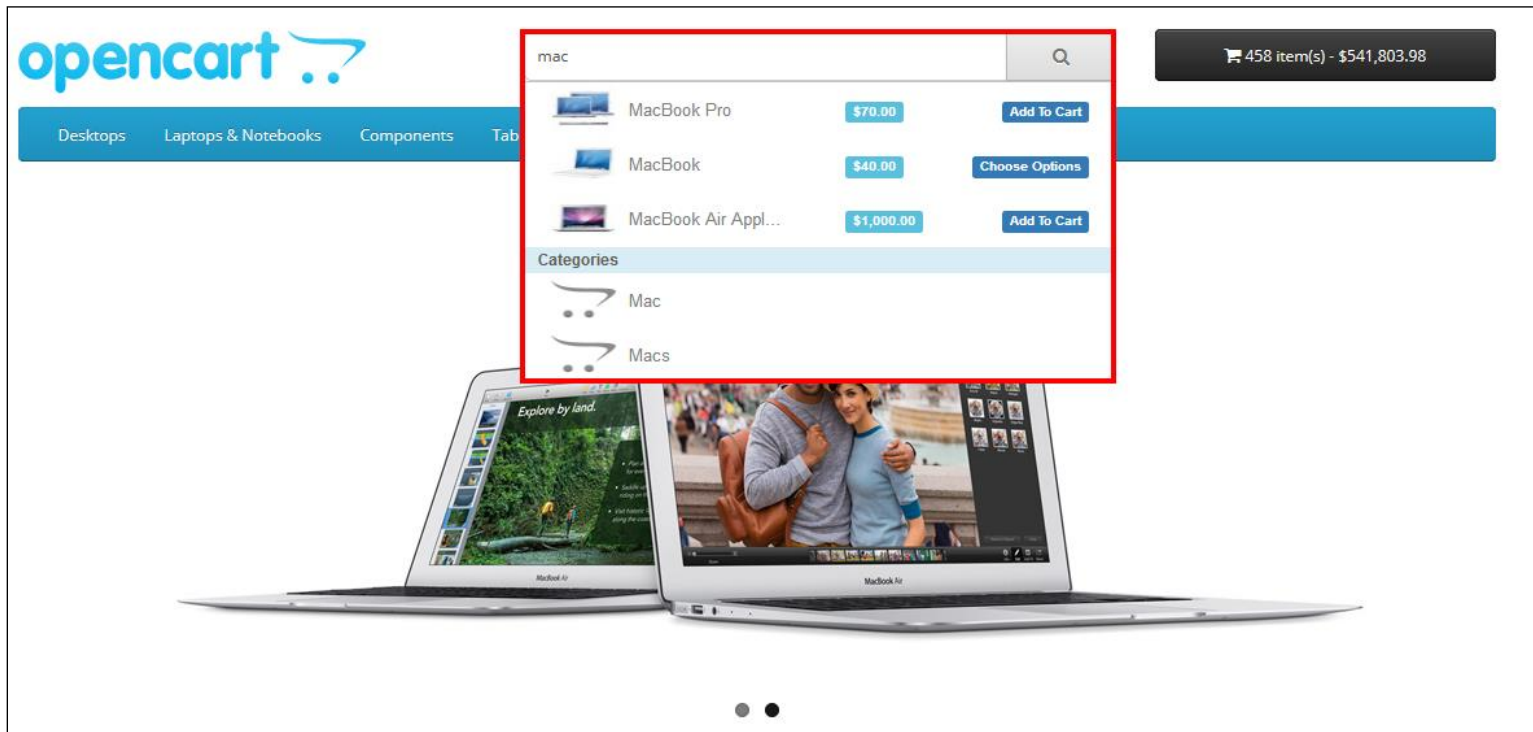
opencart

mac

458 item(s) - $541,803.98

Desktops Laptops & Notebooks Components Tab

MacBook Pro $70.00 Add To Cart

MacBook $40.00 Choose Options

MacBook Air Appl... $1,000.00 Add To Cart

Categories

Mac

Macs

Explore by land.

MacBook Air

MacBook Air